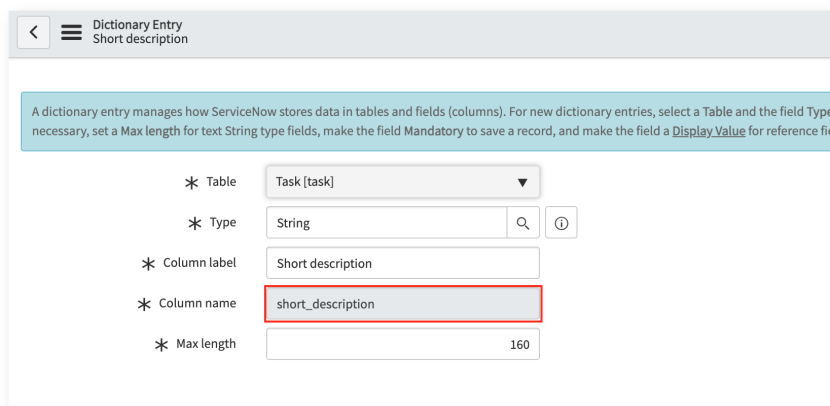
Dictionary Entry
Short description

A dictionary entry manages how ServiceNow stores data in tables and fields (columns). For new dictionary entries, select a Table and the field Type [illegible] necessary, set a Max length for text String type fields, make the field Mandatory to save a record, and make the field a Display Value for reference fi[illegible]

Table Task [task]

Type String

Column label Short description

Column name short_description

Max length 160